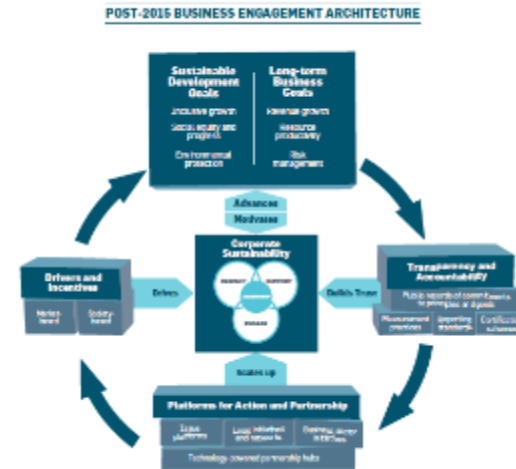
POST-2015 BUSINESS ENGAGEMENT ARCHITECTURE

Sustainable Development Goals

Inclusive growth

Social equity and progress

Environmental protection

Long-term Business Goals

Revenue growth

Resource productivity

Risk management

Advances

Motivates

Corporate Sustainability

RESPECT

SUPPORT

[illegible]

ENGAGE

Drivers and Incentives

Market-based

Society-based

Drives

Builds Trust

Transparency and Accountability

Public reporting of commitments to principles & impacts

Measurement practices

Reporting standards

Certification schemes

Scales up

Platforms for Action and Partnership

Issue platforms

Local initiatives and networks

Business sector initiatives

Technology-powered partnership hubs